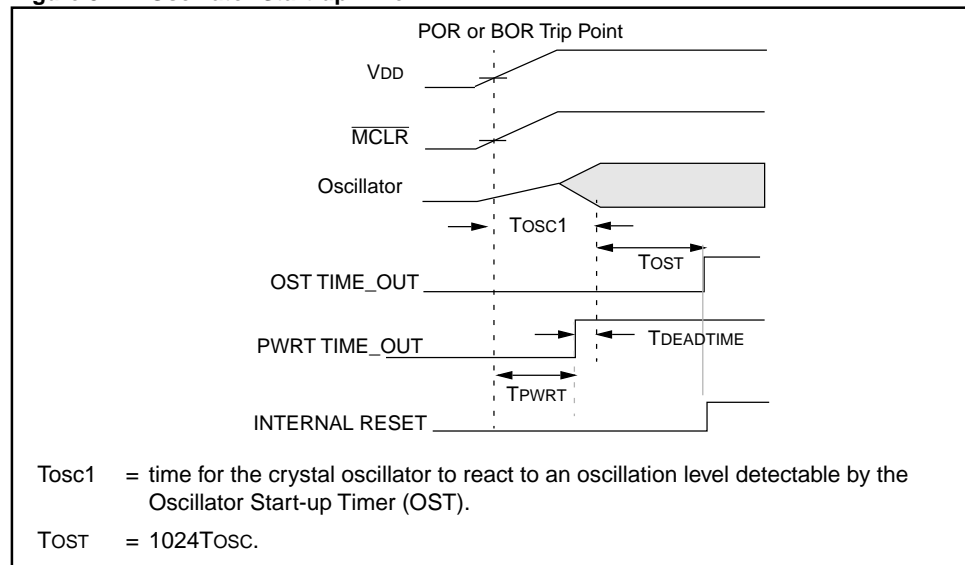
POR or BOR Trip Point

VDD

$\overline{\text{MCLR}}$

Oscillator

TOSC1

TOST

OST TIME_OUT

PWRT TIME_OUT

TDEADTIME

TPWRT

INTERNAL RESET

Tosc1 = time for the crystal oscillator to react to an oscillation level detectable by the Oscillator Start-up Timer (OST).

TOST = 1024TOSC.